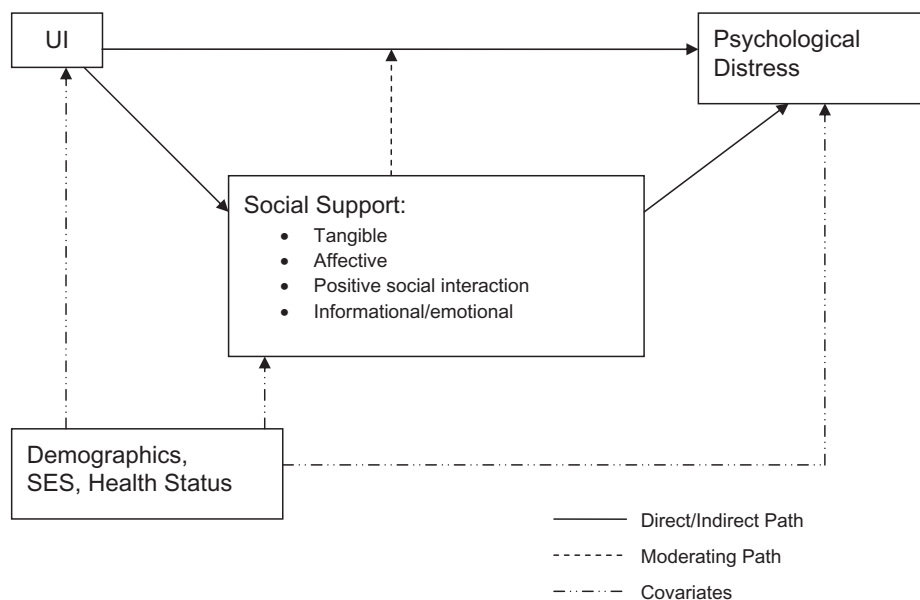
UI

Psychological Distress

Social Support:
- Tangible
- Affective
- Positive social interaction
- Informational/emotional

Demographics, SES, Health Status

Direct/Indirect Path

Moderating Path

Covariates